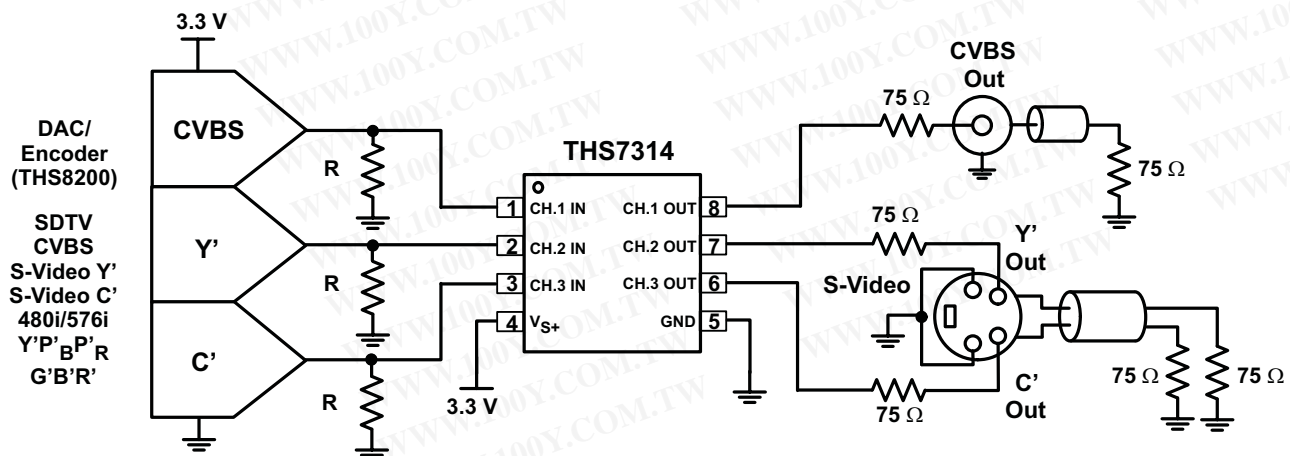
3.3 V

DAC/ Encoder (THS8200)

SDTV CVBS S-Video Y' S-Video C' 480i/576i Y'P'$_B$P'$_R$ G'B'R'

CVBS

Y'

C'

R

R

R

THS7314

1 CH.1 IN

2 CH.2 IN

3 CH.3 IN

4 V$_{S+}$

CH.1 OUT 8

CH.2 OUT 7

CH.3 OUT 6

GND 5

3.3 V

75 Ω

CVBS Out

75 Ω

75 Ω

Y' Out

S-Video

75 Ω

C' Out

75 Ω

75 Ω

WWW.100Y.COM.TW